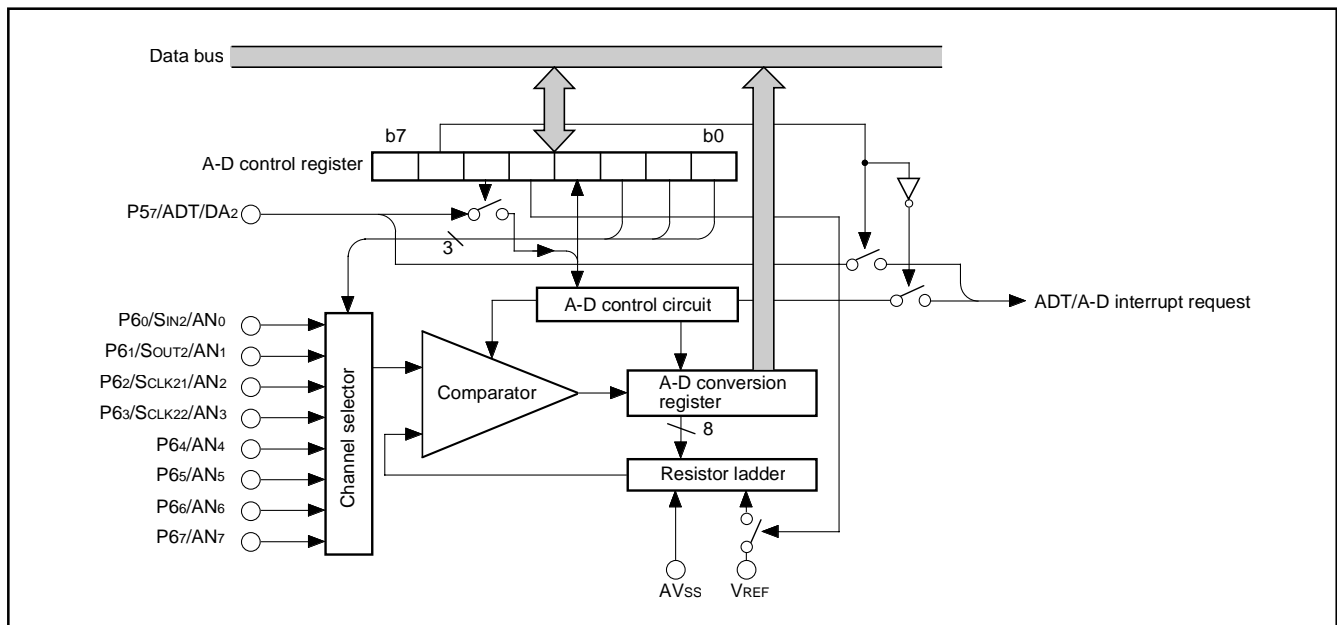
Data bus

b7

b0

A-D control register

$P5_7$/ADT/$DA_2$

3

A-D control circuit

ADT/A-D interrupt request

$P6_0$/$S_{IN2}$/$AN_0$

$P6_1$/$S_{OUT2}$/$AN_1$

$P6_2$/$S_{CLK21}$/$AN_2$

$P6_3$/$S_{CLK22}$/$AN_3$

$P6_4$/$AN_4$

$P6_5$/$AN_5$

$P6_6$/$AN_6$

$P6_7$/$AN_7$

Channel selector

Comparator

A-D conversion register

8

Resistor ladder

$AV_{SS}$

$V_{REF}$